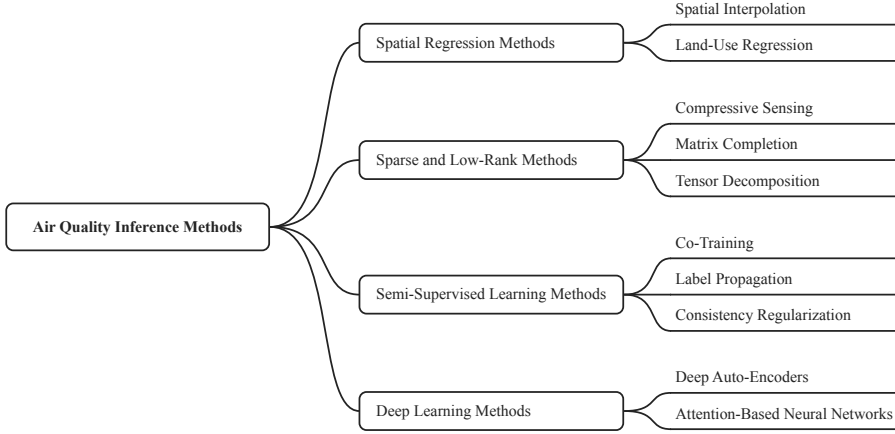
Air Quality Inference Methods

Spatial Regression Methods

Spatial Interpolation

Land-Use Regression

Sparse and Low-Rank Methods

Compressive Sensing

Matrix Completion

Tensor Decomposition

Semi-Supervised Learning Methods

Co-Training

Label Propagation

Consistency Regularization

Deep Learning Methods

Deep Auto-Encoders

Attention-Based Neural Networks